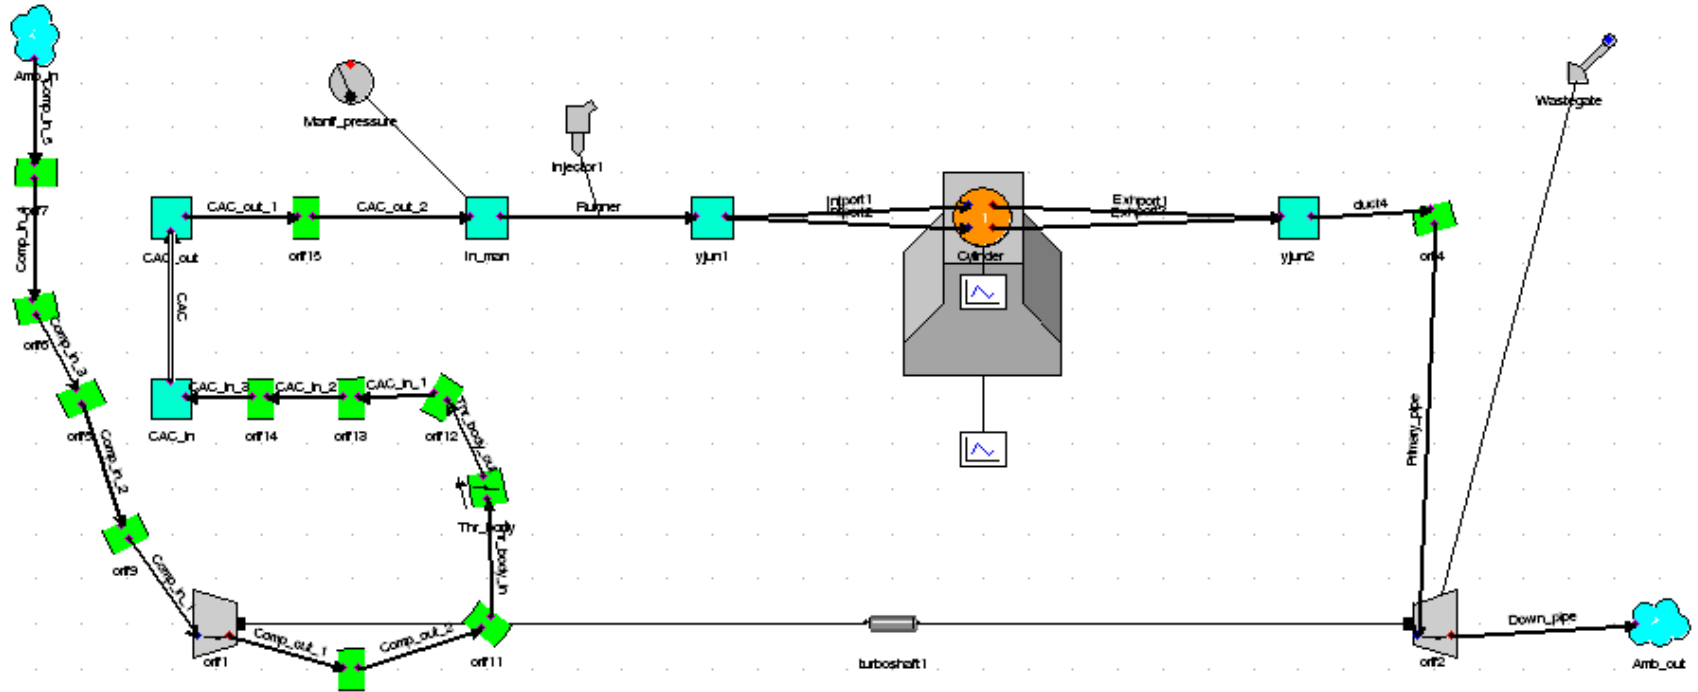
Amb_in

Comp_in_6

orif7

Comp_in_4

orif6

Comp_in_3

orif5

Comp_in_2

orif9

Comp_in_1

orif1

Comp_out_1

Comp_out_2

orif11

Manif_pressure

Injector1

Wastegate

CAC_out_1

CAC_out_2

Runner

CAC_out

orif15

In_man

yjun1

Intport1

Intport2

1

Cylinder

Exhport1

Exhport2

yjun2

duct4

orif4

CAC

CAC_in_3

CAC_in_2

CAC_in_1

CAC_in

orif14

orif13

orif12

Thr_body_out

Thr_body

Thr_body_in

Primary_pipe

turboshaft1

orif2

Down_pipe

Amb_out